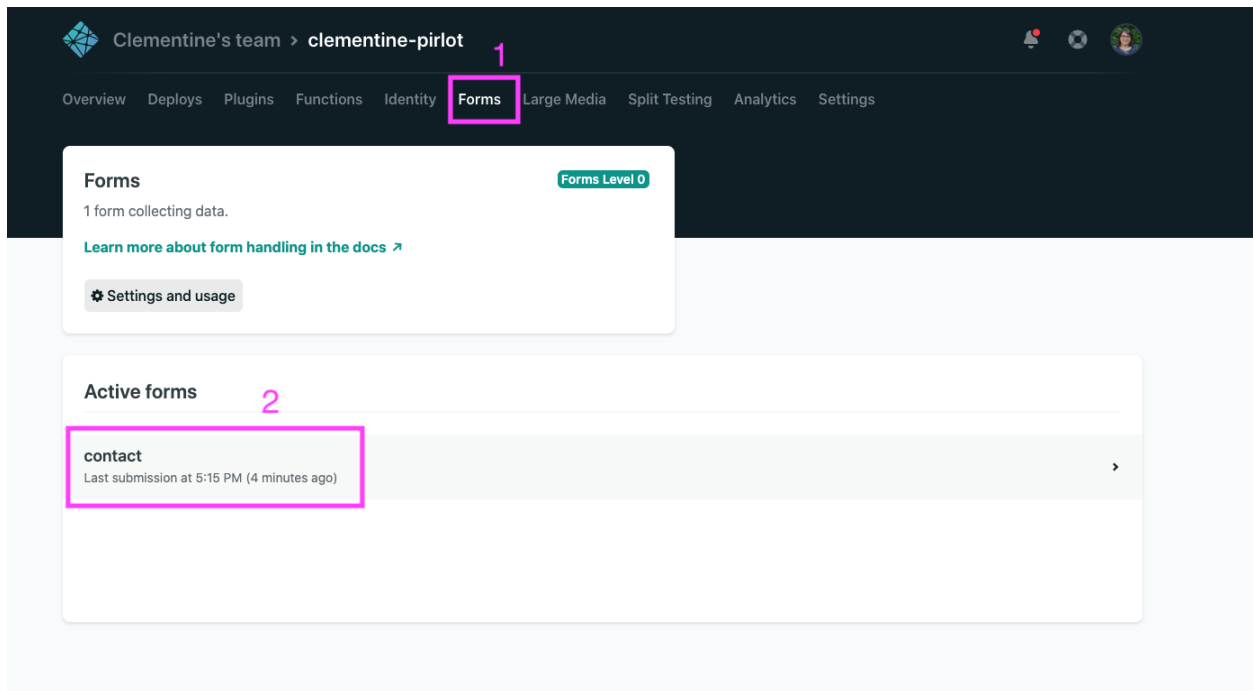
Clementine's team > clementine-pirlot

1

Overview Deploys Plugins Functions Identity Forms Large Media Split Testing Analytics Settings

Forms

Forms Level 0

1 form collecting data.

Learn more about form handling in the docs ↗

Settings and usage

Active forms

2

contact
Last submission at 5:15 PM (4 minutes ago)